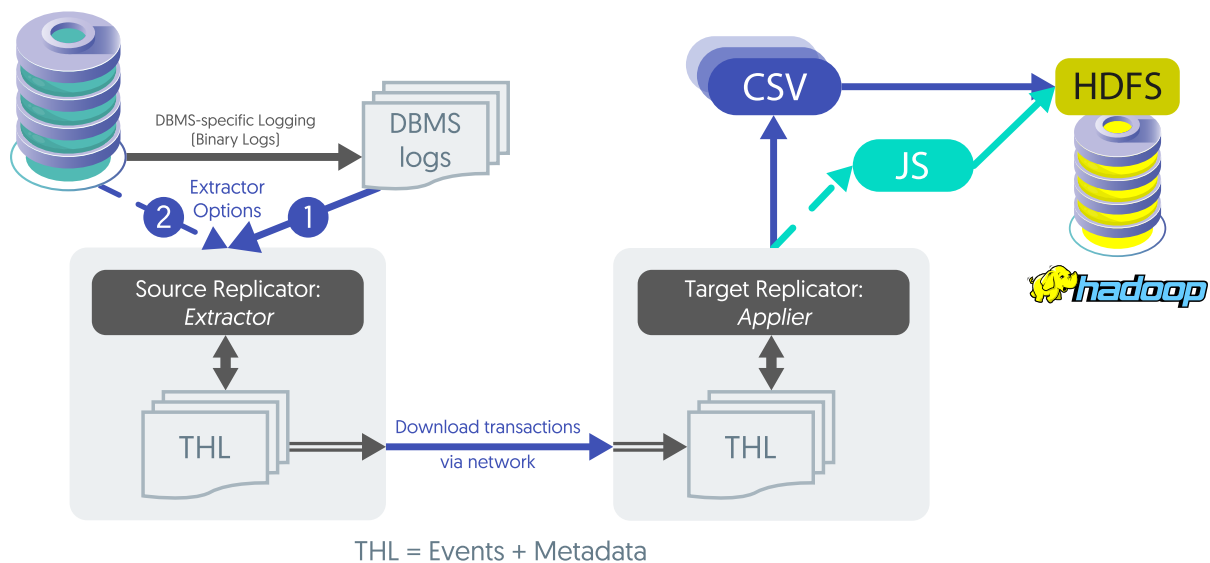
DBMS-specific Logging (Binary Logs)

DBMS logs

Extractor Options

2

1

Source Replicator: *Extractor*

THL

Download transactions via network

Target Replicator: *Applier*

THL

CSV

JS

HDFS

hadoop

THL = Events + Metadata